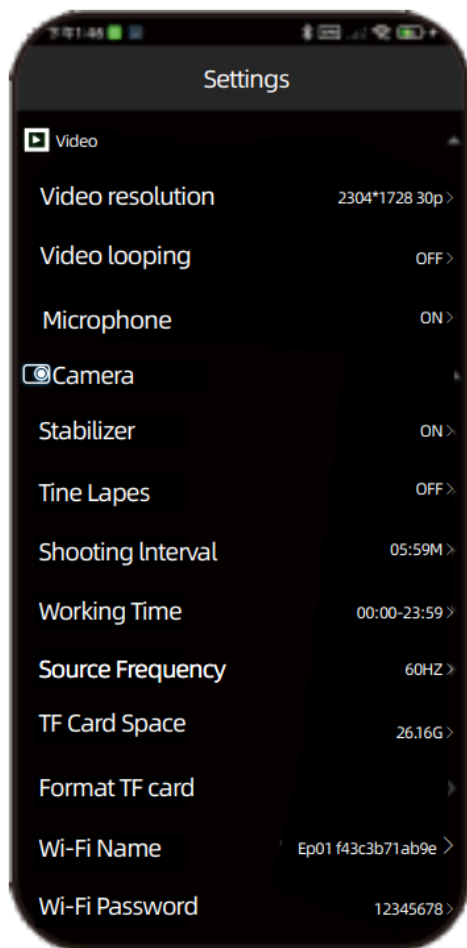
Settings

Video

Video resolution 2304*1728 30p >

Video looping OFF >

Microphone ON >

Camera

Stabilizer ON >

Tine Lapes OFF >

Shooting lnterval 05:59M >

Working Time 00:00-23:59 >

Source Frequency 60HZ >

TF Card Space 26.16G >

Format TF card >

Wi-Fi Name Ep01 f43c3b71ab9e >

Wi-Fi Password 12345678 >